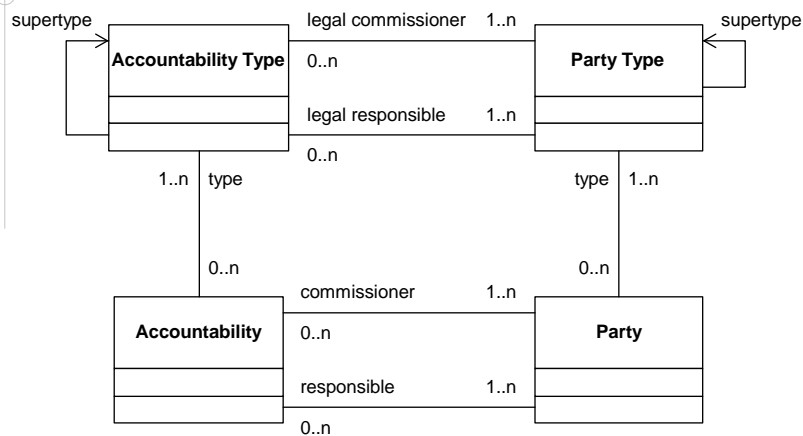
supertype

Accountability Type

legal commissioner 1..n

0..n

Party Type

supertype

legal responsible 1..n

0..n

1..n type

type 1..n

0..n

0..n

commissioner 1..n

Accountability

0..n

Party

responsible 1..n

0..n